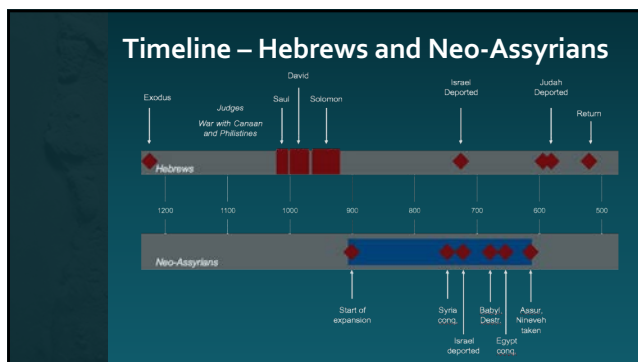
Timeline – Hebrews and Neo-Assyrians

Exodus

Judges

War with Canaan and Philistines

Saul

David

Solomon

Israel Deported

Judah Deported

Return

Hebrews

1200

1100

1000

900

800

700

600

500

Neo-Assyrians

Start of expansion

Syria conq.

Israel deported

Babyl. Destr.

Egypt conq.

Assur, Nineveh taken